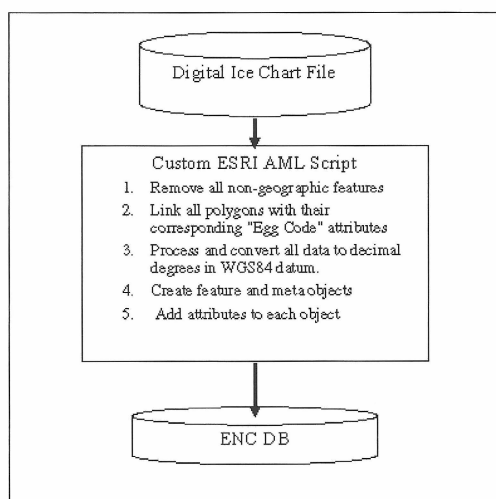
Digital Ice Chart File

Custom ESRI AML Script

1. Remove all non-geographic features
2. Link all polygons with their corresponding "Egg Code" attributes
3. Process and convert all data to decimal degrees in WGS84 datum.
4. Create feature and meta objects
5. Add attributes to each object

ENC DB